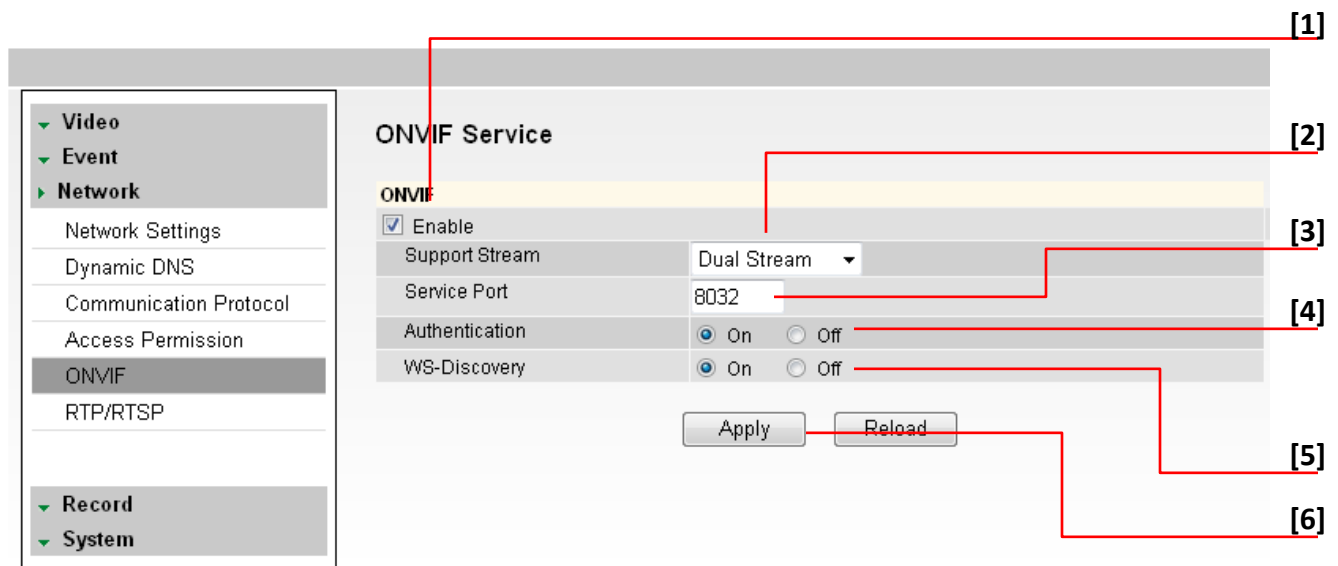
[1]

Video
Event
Network
Network Settings
Dynamic DNS
Communication Protocol
Access Permission
ONVIF
RTP/RTSP

Record
System

ONVIF Service

[2]

ONVIF
Enable
Support Stream Dual Stream
Service Port 8032
Authentication On Off
WS-Discovery On Off

[3]

[4]

Apply Reload

[5]

[6]